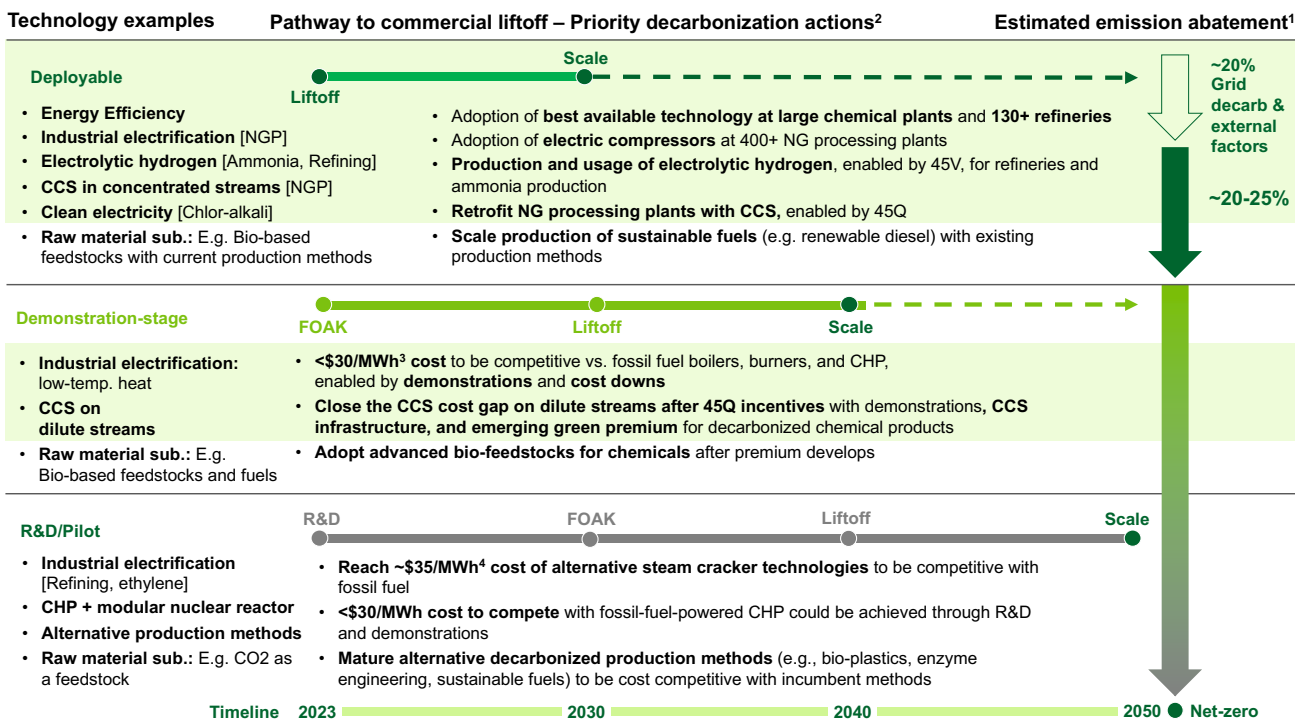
Technology examples

Pathway to commercial liftoff – Priority decarbonization actions$^2$

Estimated emission abatement$^1$

Deployable

Scale

Liftoff

~20% Grid decarb & external factors

- Energy Efficiency
- Industrial electrification [NGP]
- Electrolytic hydrogen [Ammonia, Refining]
- CCS in concentrated streams [NGP]
- Clean electricity [Chlor-alkali]
- Raw material sub.: E.g. Bio-based feedstocks with current production methods

- Adoption of best available technology at large chemical plants and 130+ refineries
- Adoption of electric compressors at 400+ NG processing plants
- Production and usage of electrolytic hydrogen, enabled by 45V, for refineries and ammonia production
- Retrofit NG processing plants with CCS, enabled by 45Q
- Scale production of sustainable fuels (e.g. renewable diesel) with existing production methods

~20-25%

Demonstration-stage

FOAK

Liftoff

Scale

- Industrial electrification: low-temp. heat
- CCS on dilute streams
- Raw material sub.: E.g. Bio-based feedstocks and fuels

- <\$30/MWh$^3$ cost to be competitive vs. fossil fuel boilers, burners, and CHP, enabled by demonstrations and cost downs
- Close the CCS cost gap on dilute streams after 45Q incentives with demonstrations, CCS infrastructure, and emerging green premium for decarbonized chemical products
- Adopt advanced bio-feedstocks for chemicals after premium develops

R&D/Pilot

R&D

FOAK

Liftoff

Scale

- Industrial electrification [Refining, ethylene]
- CHP + modular nuclear reactor
- Alternative production methods
- Raw material sub.: E.g. CO2 as a feedstock

- Reach ~\$35/MWh$^4$ cost of alternative steam cracker technologies to be competitive with fossil fuel
- <\$30/MWh cost to compete with fossil-fuel-powered CHP could be achieved through R&D and demonstrations
- Mature alternative decarbonized production methods (e.g., bio-plastics, enzyme engineering, sustainable fuels) to be cost competitive with incumbent methods

Timeline 2023 2030 2040 2050 Net-zero